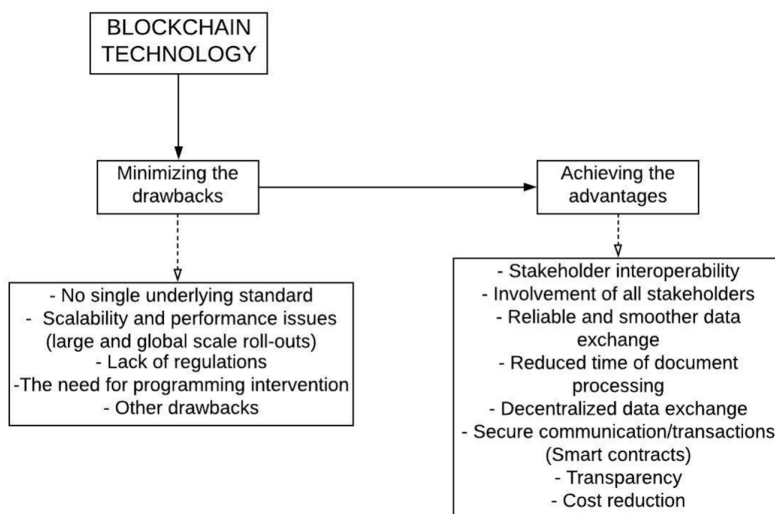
BLOCKCHAIN TECHNOLOGY

Minimizing the drawbacks

Achieving the advantages

- No single underlying standard
- Scalability and performance issues (large and global scale roll-outs)
- Lack of regulations
-The need for programming intervention
- Other drawbacks

- Stakeholder interoperability
- Involvement of all stakeholders
- Reliable and smoother data exchange
- Reduced time of document processing
- Decentralized data exchange
- Secure communication/transactions (Smart contracts)
- Transparency
- Cost reduction